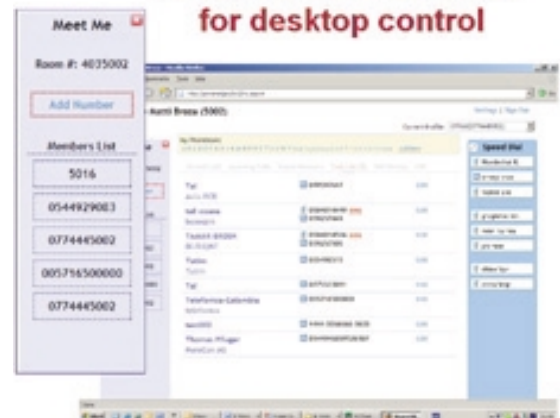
for desktop control

Meet Me

Room #: 4035002

Add Number

Members List

5016

0544929003

0774445002

005716500000

0774445002

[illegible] Brown (5002)

Speed Dial

Tal

Tal

Telefonica Colombia

Thomas Pfluger